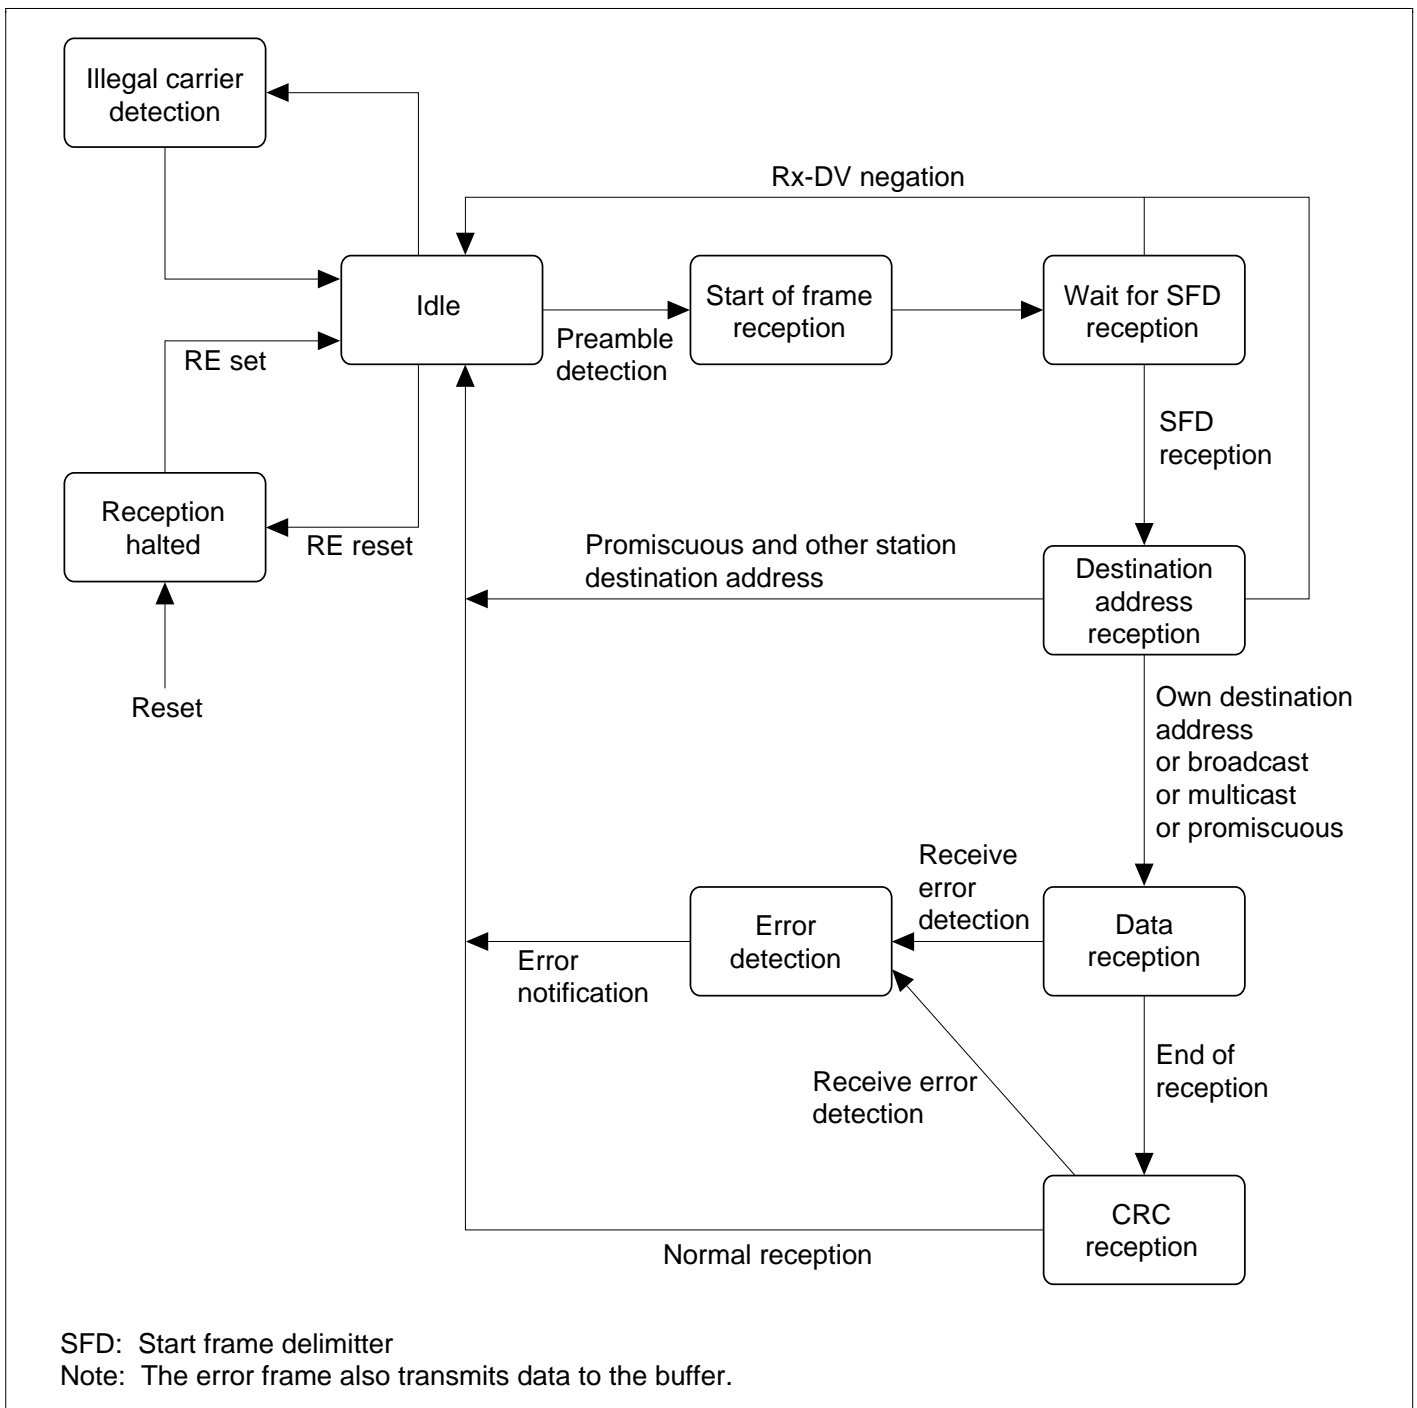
Illegal carrier detection

Rx-DV negation

Idle

Start of frame reception

Wait for SFD reception

Preamble detection

RE set

SFD reception

Reception halted

RE reset

Promiscuous and other station destination address

Destination address reception

Reset

Own destination address or broadcast or multicast or promiscuous

Receive error detection

Error detection

Data reception

Error notification

End of reception

Receive error detection

CRC reception

Normal reception

SFD: Start frame delimitter
Note: The error frame also transmits data to the buffer.